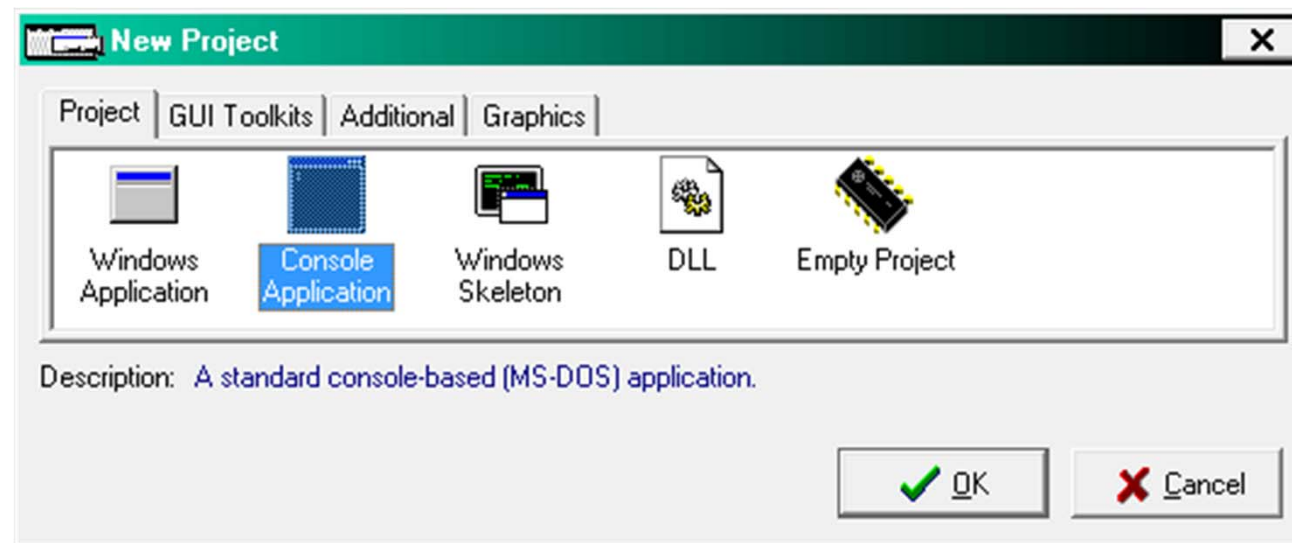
New Project

X

Project | GUI Toolkits | Additional | Graphics

Windows Application

Console Application

Windows Skeleton

DLL

Empty Project

Description: A standard console-based (MS-DOS) application.

OK

Cancel